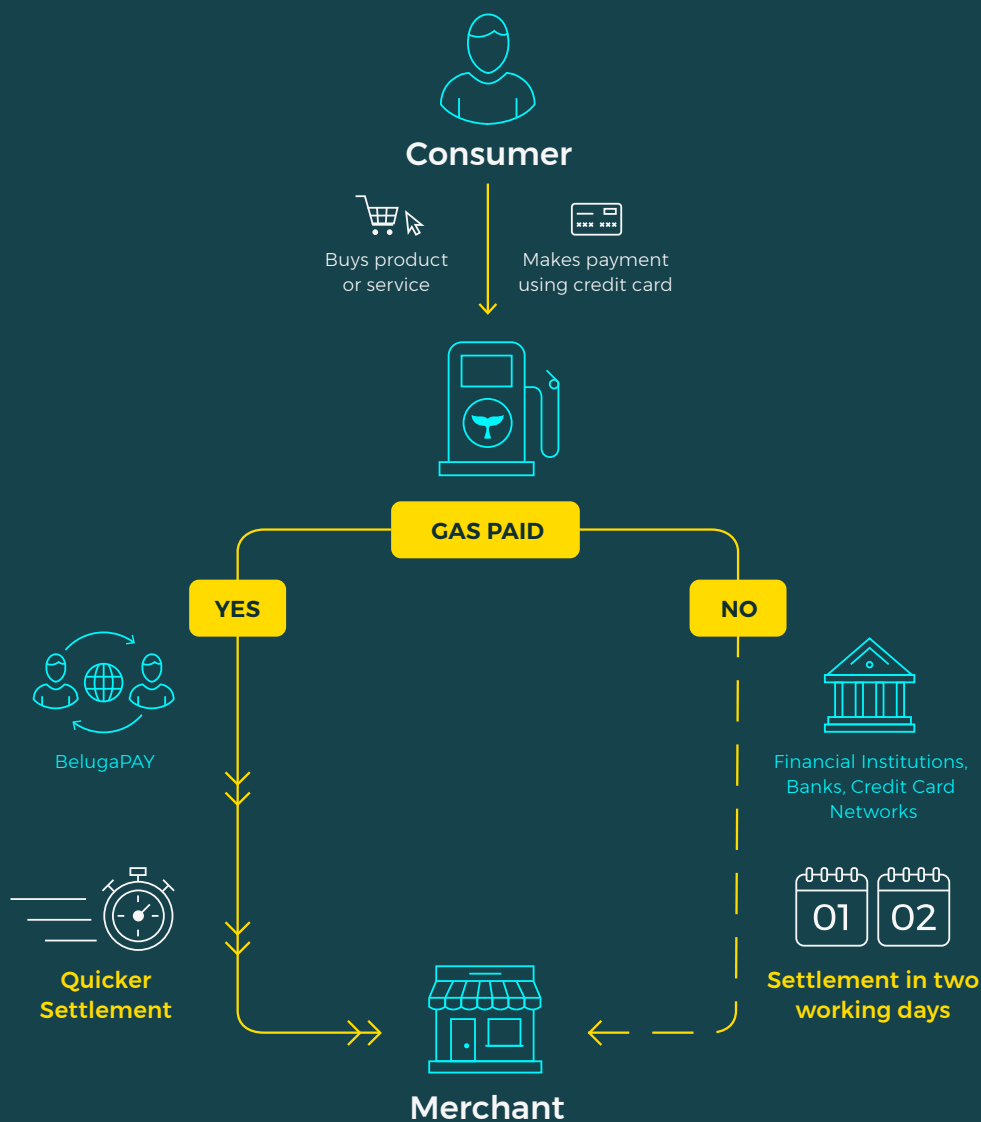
Consumer

Buys product or service

Makes payment using credit card

GAS PAID

YES

NO

BelugaPAY

Financial Institutions, Banks, Credit Card Networks

Quicker Settlement

01 02

Settlement in two working days

Merchant